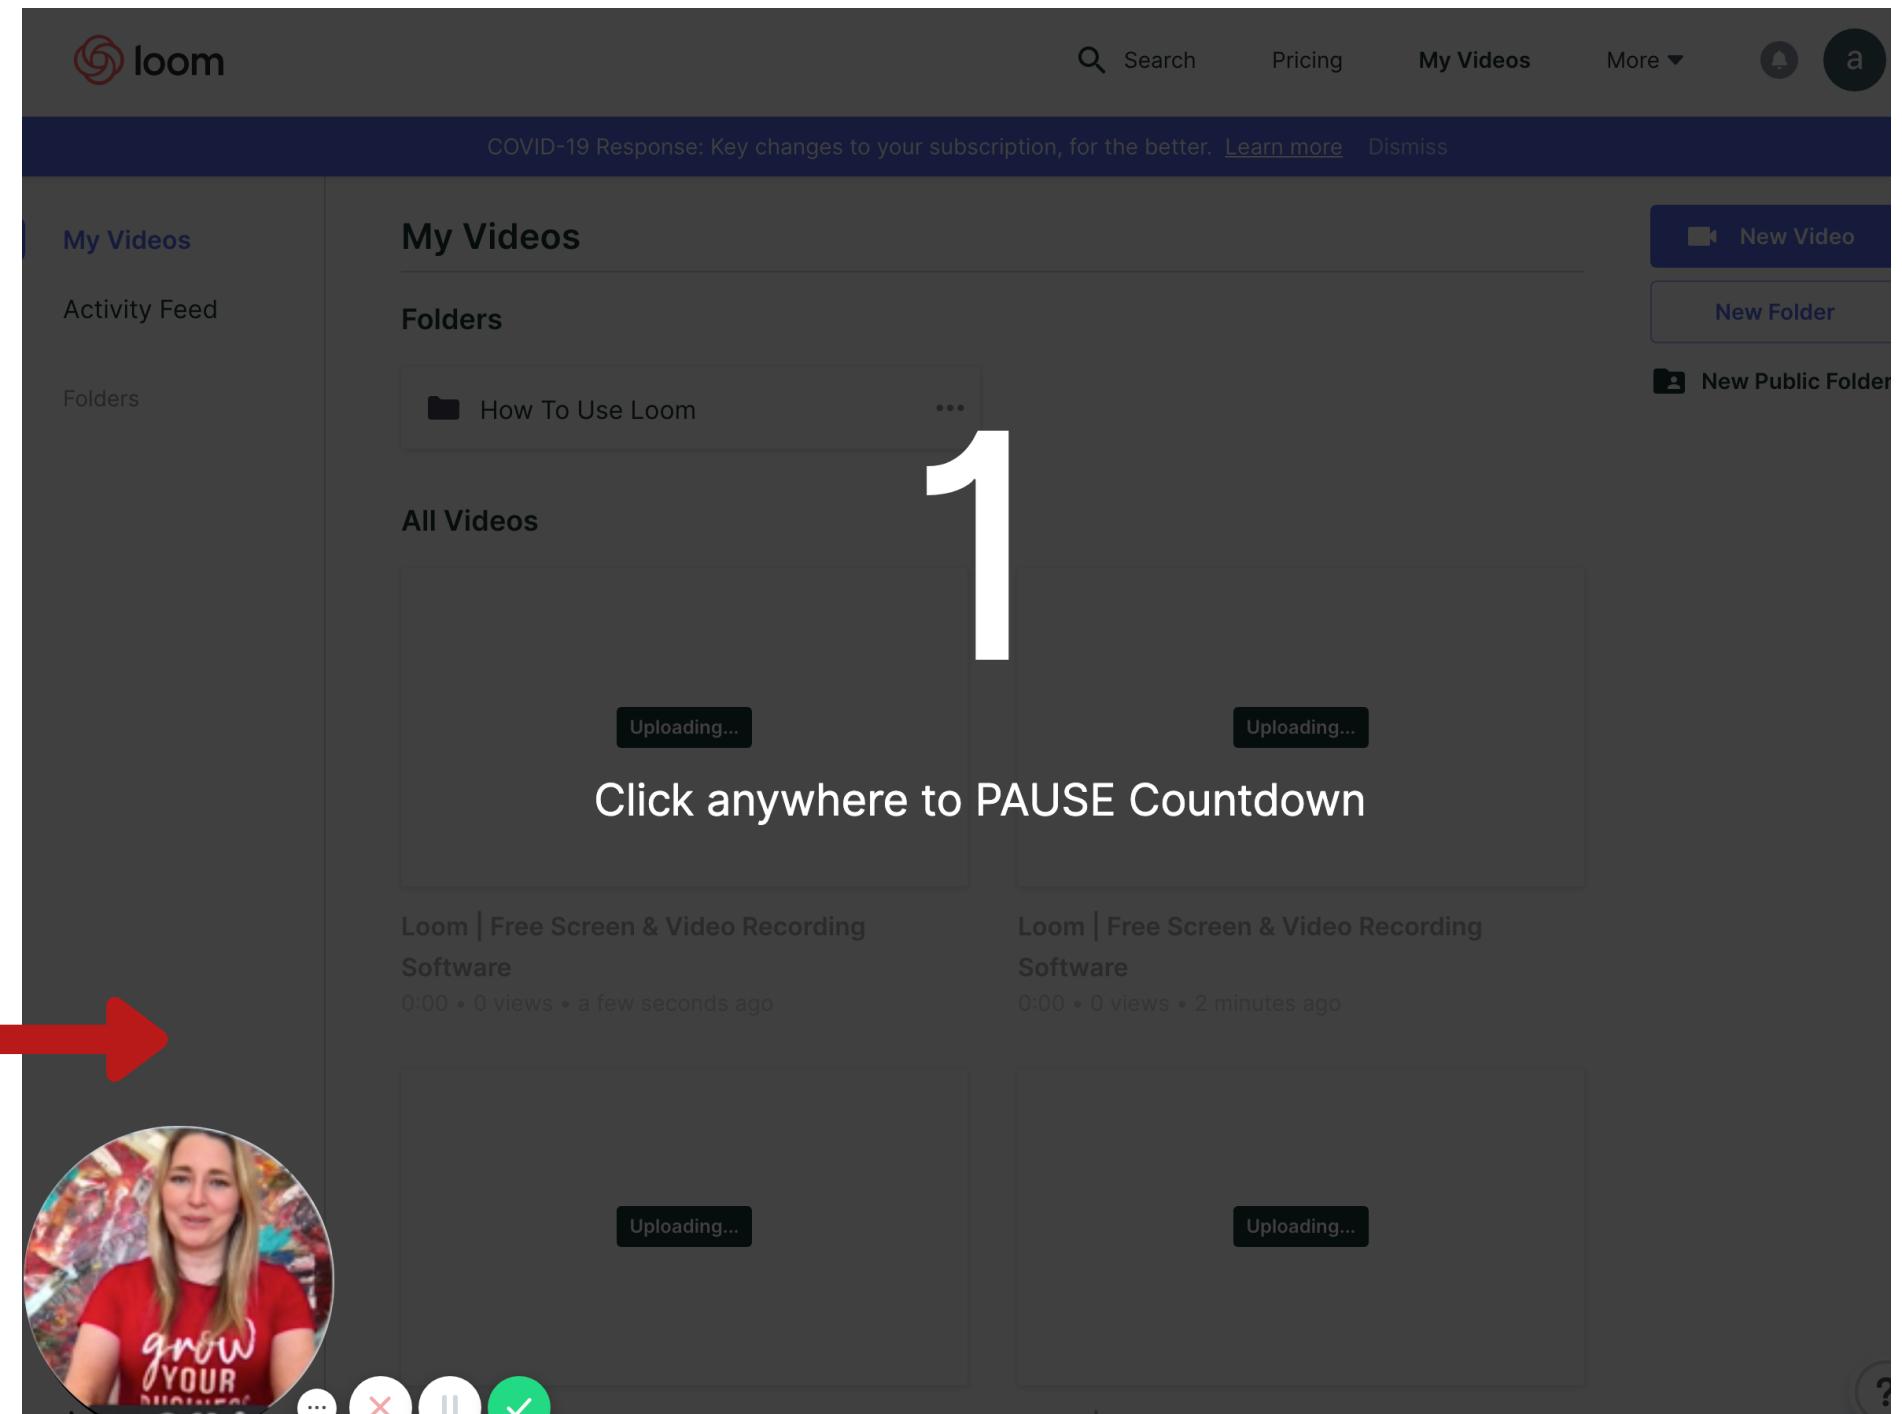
loom

Search Pricing My Videos More

a

COVID-19 Response: Key changes to your subscription, for the better. Learn more Dismiss

My Videos

Activity Feed

Folders

My Videos

Folders

How To Use Loom

All Videos

1

Uploading...

Uploading...

Click anywhere to PAUSE Countdown

Loom | Free Screen & Video Recording Software

0:00 • 0 views • a few seconds ago

Loom | Free Screen & Video Recording Software

0:00 • 0 views • 2 minutes ago

Uploading...

Uploading...

New Video

New Folder

New Public Folder

grow YOUR